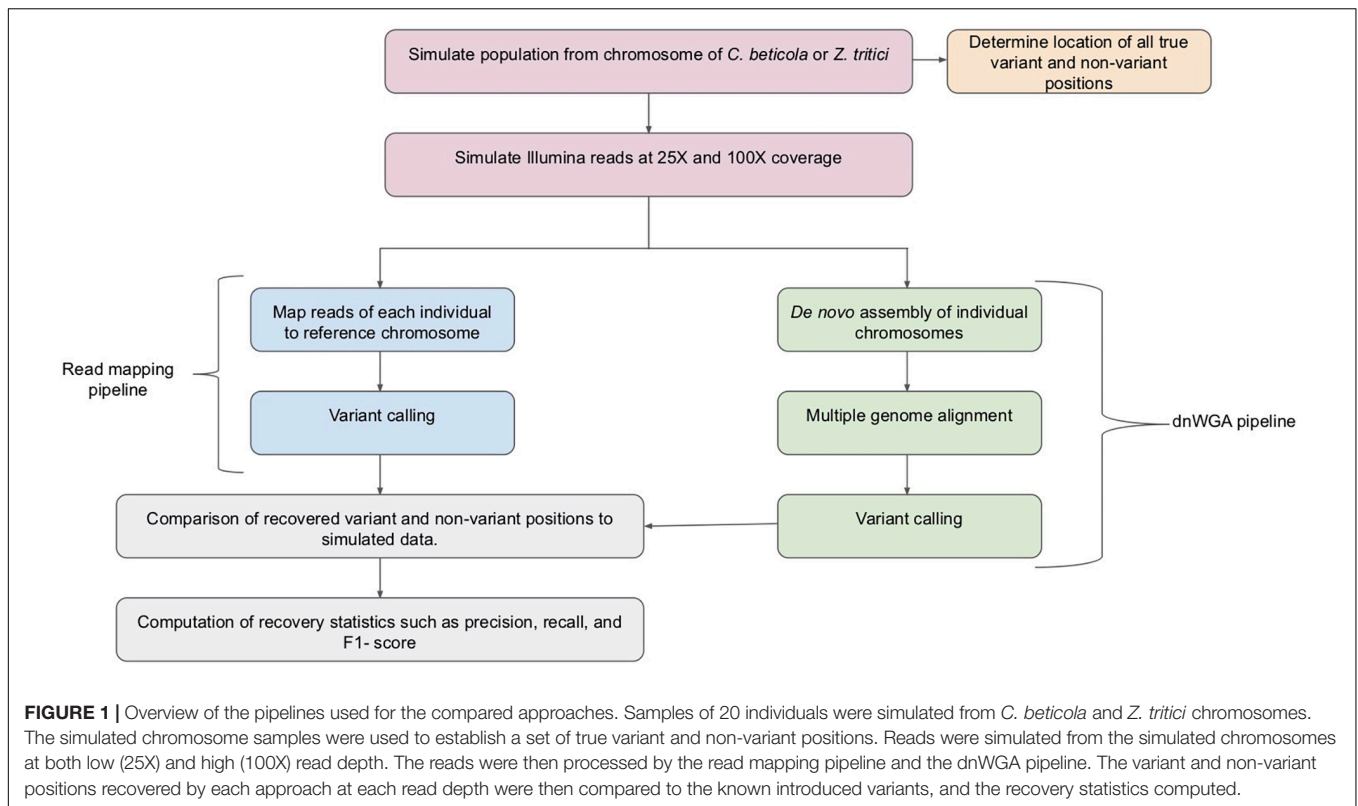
Simulate population from chromosome of C. beticola or Z. tritici

Determine location of all true variant and non-variant positions

Simulate Illumina reads at 25X and 100X coverage

Read mapping pipeline

Map reads of each individual to reference chromosome

Variant calling

De novo assembly of individual chromosomes

Multiple genome alignment

Variant calling

dnWGA pipeline

Comparison of recovered variant and non-variant positions to simulated data.

Computation of recovery statistics such as precision, recall, and F1- score

FIGURE 1 | Overview of the pipelines used for the compared approaches. Samples of 20 individuals were simulated from C. beticola and Z. tritici chromosomes. The simulated chromosome samples were used to establish a set of true variant and non-variant positions. Reads were simulated from the simulated chromosomes at both low (25X) and high (100X) read depth. The reads were then processed by the read mapping pipeline and the dnWGA pipeline. The variant and non-variant positions recovered by each approach at each read depth were then compared to the known introduced variants, and the recovery statistics computed.